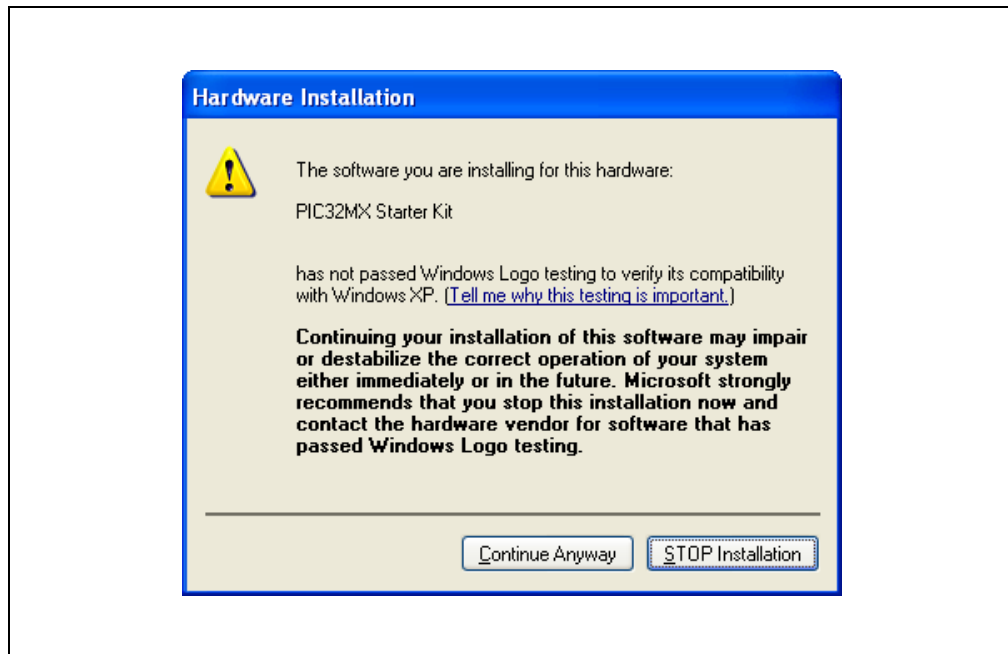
Hardware Installation

The software you are installing for this hardware:

PIC32MX Starter Kit

has not passed Windows Logo testing to verify its compatibility with Windows XP. (Tell me why this testing is important.)

Continuing your installation of this software may impair or destabilize the correct operation of your system either immediately or in the future. Microsoft strongly recommends that you stop this installation now and contact the hardware vendor for software that has passed Windows Logo testing.

Continue Anyway

STOP Installation